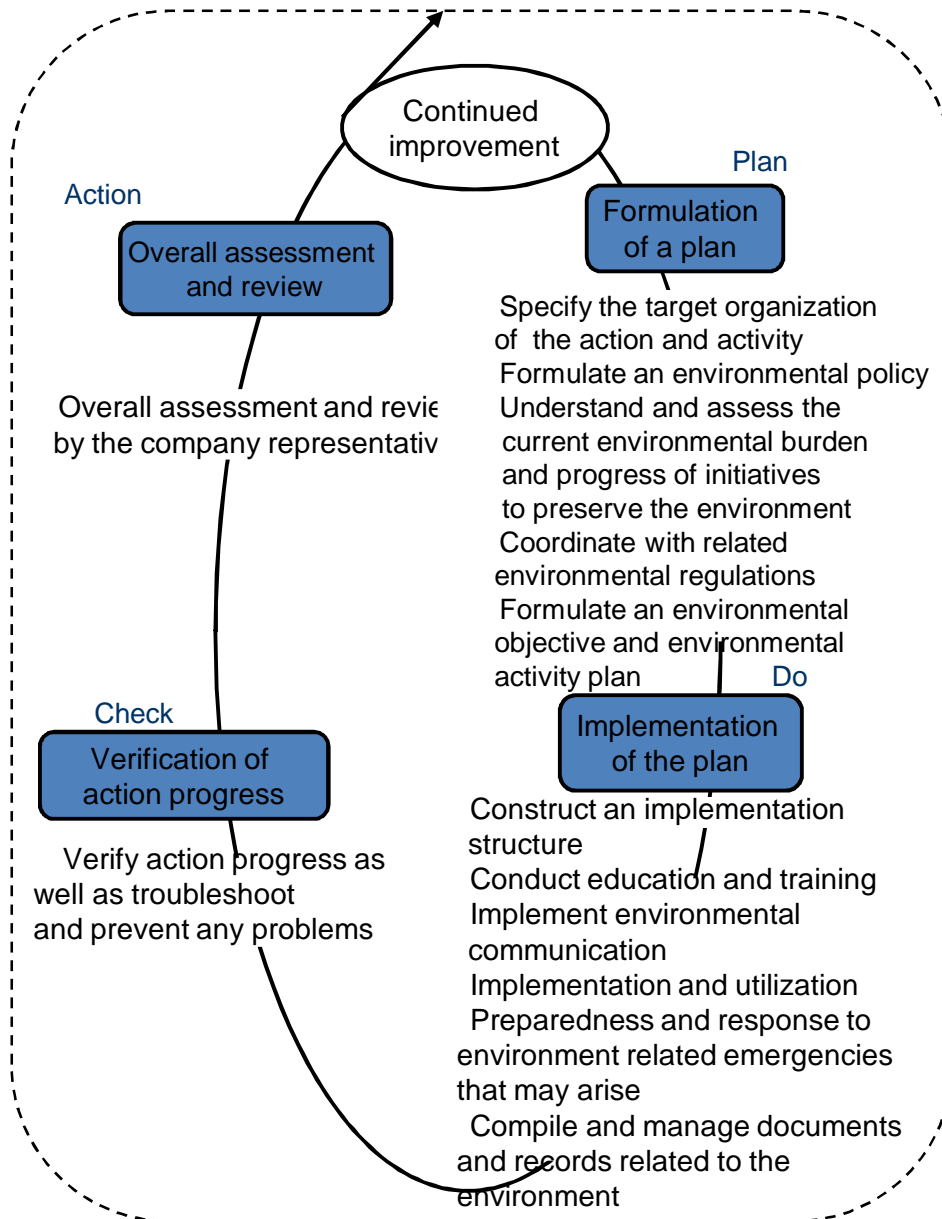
Continued improvement

Plan

Formulation of a plan

Specify the target organization of the action and activity
Formulate an environmental policy
Understand and assess the current environmental burden and progress of initiatives to preserve the environment
Coordinate with related environmental regulations
Formulate an environmental objective and environmental activity plan

Do

Implementation of the plan

Construct an implementation structure
Conduct education and training
Implement environmental communication
Implementation and utilization
Preparedness and response to environment related emergencies that may arise
Compile and manage documents and records related to the environment

Check

Verification of action progress

Verify action progress as well as troubleshoot and prevent any problems

Action

Overall assessment and review

Overall assessment and revie by the company representativ